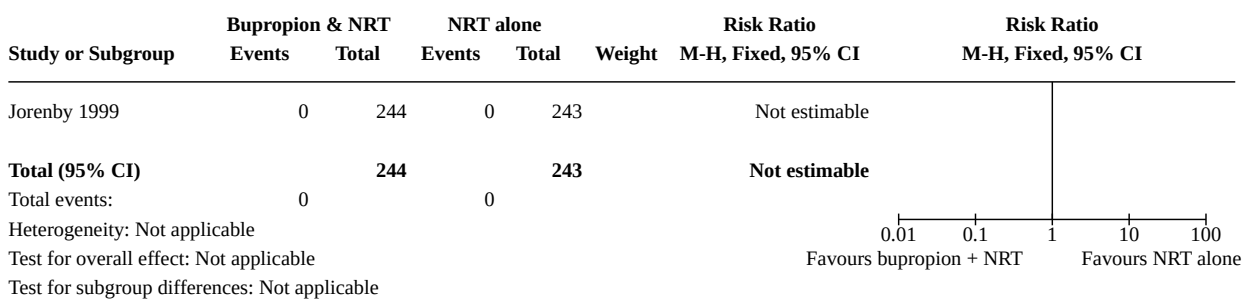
| Study or Subgroup | Bupropion & NRT Events | Bupropion & NRT Total | NRT alone Events | NRT alone Total | Weight | Risk Ratio M-H, Fixed, 95% CI |
|---|---|---|---|---|---|---|
| Jorenby 1999 | 0 | 244 | 0 | 243 | | Not estimable |
| **Total (95% CI)** | | **244** | | **243** | | **Not estimable** |
| Total events: | 0 | | 0 | | | |

Risk Ratio
M-H, Fixed, 95% CI

Heterogeneity: Not applicable
Test for overall effect: Not applicable
Test for subgroup differences: Not applicable

0.01 0.1 1 10 100
Favours bupropion + NRT Favours NRT alone